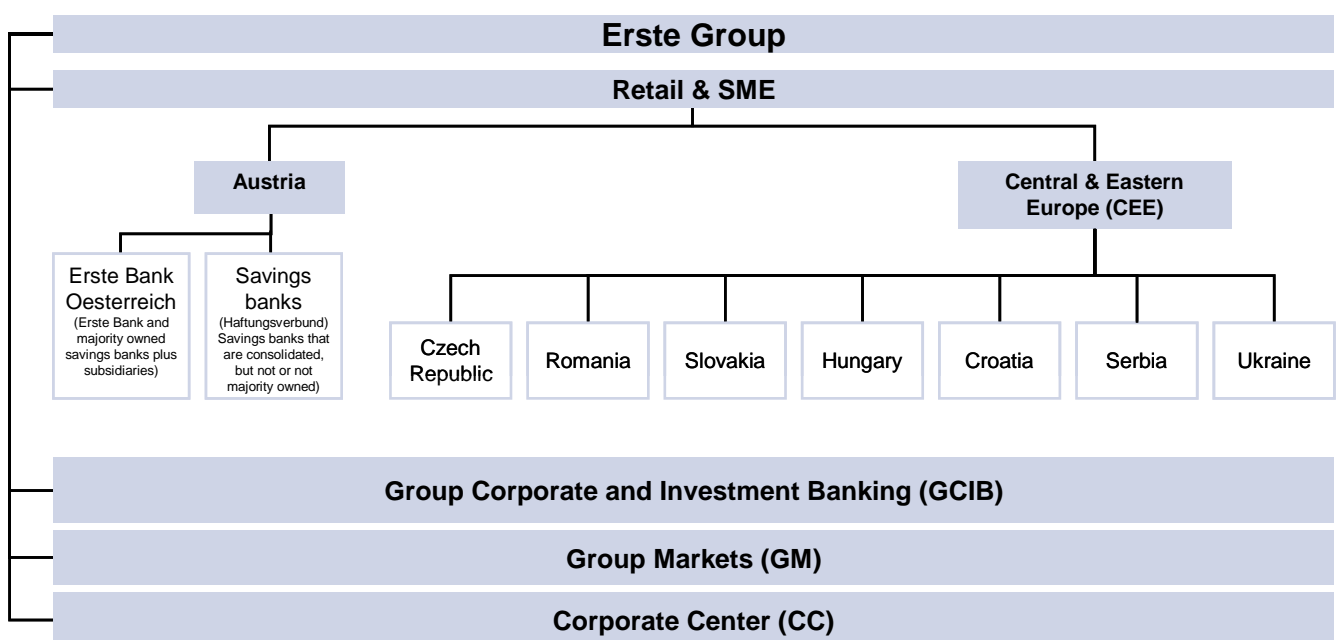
Erste Group

Retail & SME

Austria

Central & Eastern Europe (CEE)

Erste Bank Oesterreich
(Erste Bank and majority owned savings banks plus subsidiaries)

Savings banks
(Haftungsverbund) Savings banks that are consolidated, but not or not majority owned)

Czech Republic

Romania

Slovakia

Hungary

Croatia

Serbia

Ukraine

Group Corporate and Investment Banking (GCIB)

Group Markets (GM)

Corporate Center (CC)